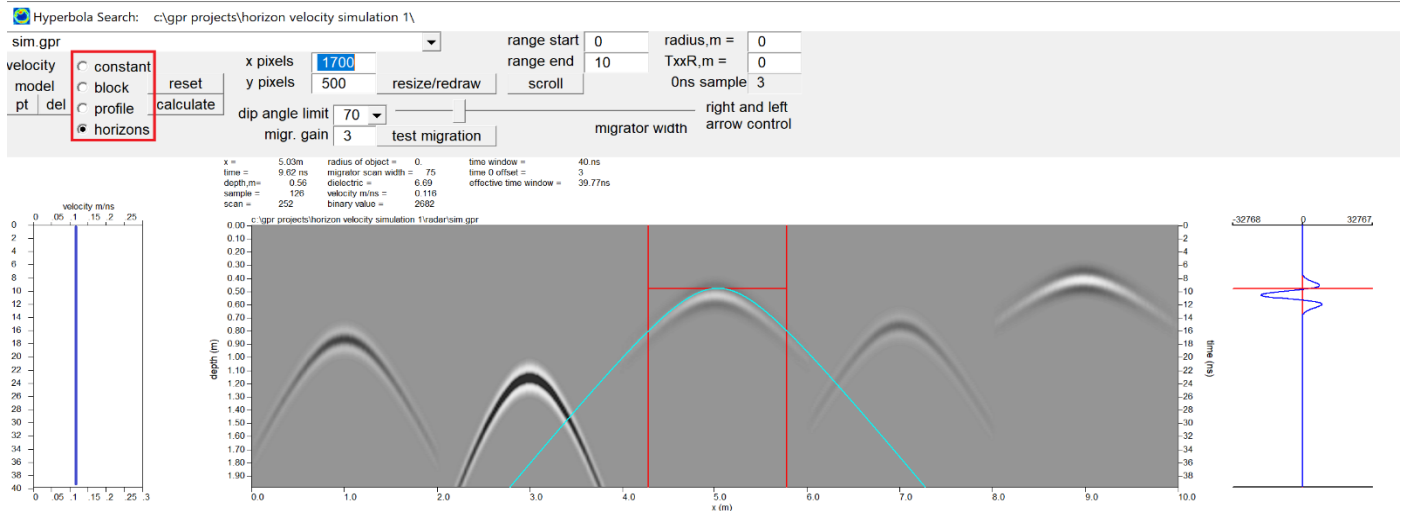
Hyperbola Search: c:\gpr projects\horizon velocity simulation 1\

sim.gpr

velocity model
pt del

constant
block
profile
horizons

reset
calculate

x pixels 1700
y pixels 500
resize/redraw

dip angle limit 70
migr. gain 3
test migration

range start 0
range end 10
scroll

radius,m = 0
TxxR,m = 0
0ns sample 3

right and left arrow control
migrator width

x = 5.03m
time = 9.62 ns
depth,m= 0.56
sample = 126
scan = 252

radius of object = 0.
migrator scan width = 75
dielectric = 6.69
velocity m/ns = 0.116
binary value = 2682

time window = 40.ns
time 0 offset = 3
effective time window = 39.77ns

velocity m/ns
0 .05 .1 .15 .2 .25
0 2 4 6 8 10 12 14 16 18 20 22 24 26 28 30 32 34 36 38 40
0 .05 .1 .15 .2 .25 .3

c:\gpr projects\horizon velocity simulation 1\radar\sim.gpr

depth (m)
0.00 0.10 0.20 0.30 0.40 0.50 0.60 0.70 0.80 0.90 1.00 1.10 1.20 1.30 1.40 1.50 1.60 1.70 1.80 1.90

0.0 1.0 2.0 3.0 4.0 5.0 6.0 7.0 8.0 9.0 10.0
x (m)

time (ns)
0 2 4 6 8 10 12 14 16 18 20 22 24 26 28 30 32 34 36 38

-32768 0 32767